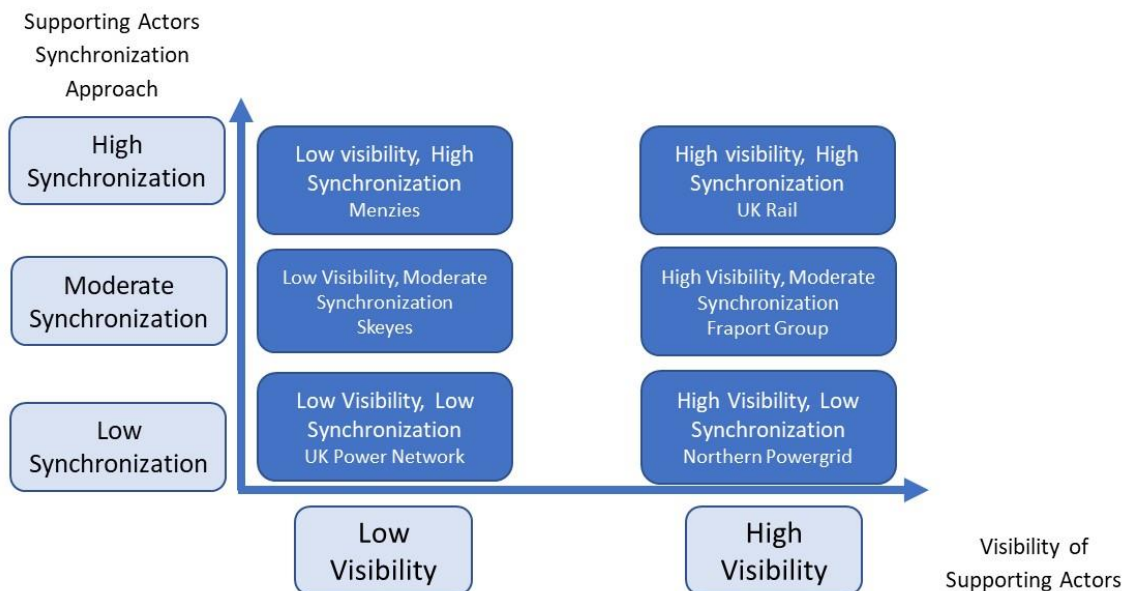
Supporting Actors Synchronization Approach

High Synchronization

Low visibility, High Synchronization
Menzies

High visibility, High Synchronization
UK Rail

Moderate Synchronization

Low Visibility, Moderate Synchronization
Skeyes

High Visibility, Moderate Synchronization
Fraport Group

Low Synchronization

Low Visibility, Low Synchronization
UK Power Network

High Visibility, Low Synchronization
Northern Powergrid

Low Visibility

High Visibility

Visibility of Supporting Actors